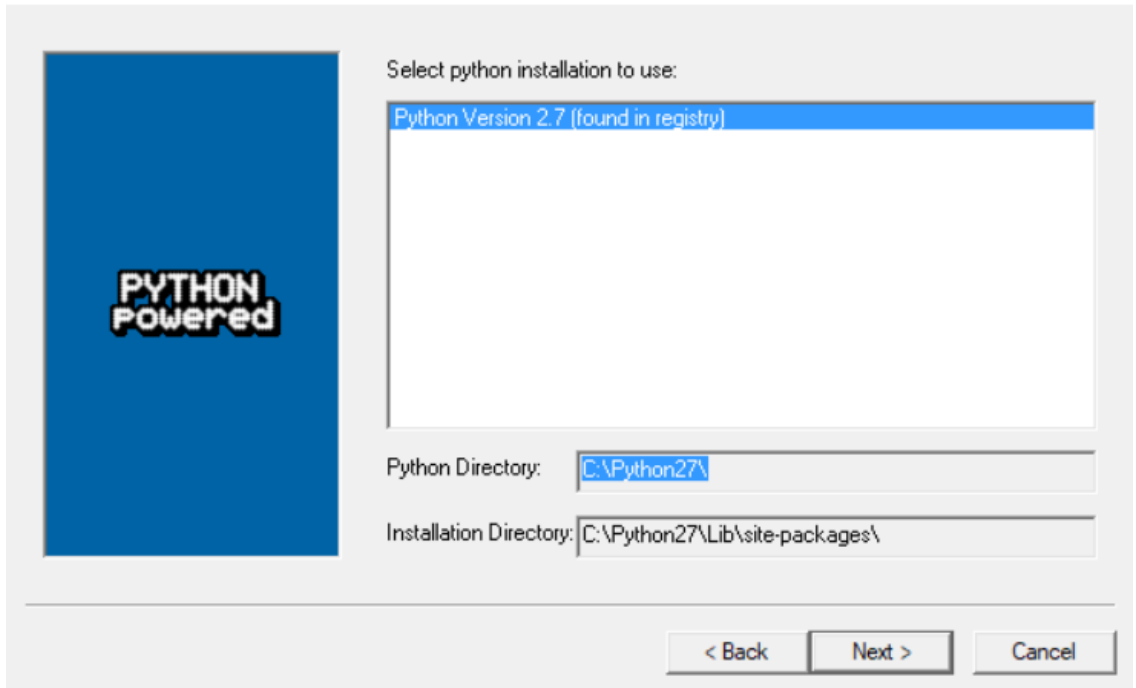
PYTHON
powered

Select python installation to use:

Python Version 2.7 (found in registry)

Python Directory: C:\Python27\

Installation Directory: C:\Python27\Lib\site-packages\

< Back Next > Cancel